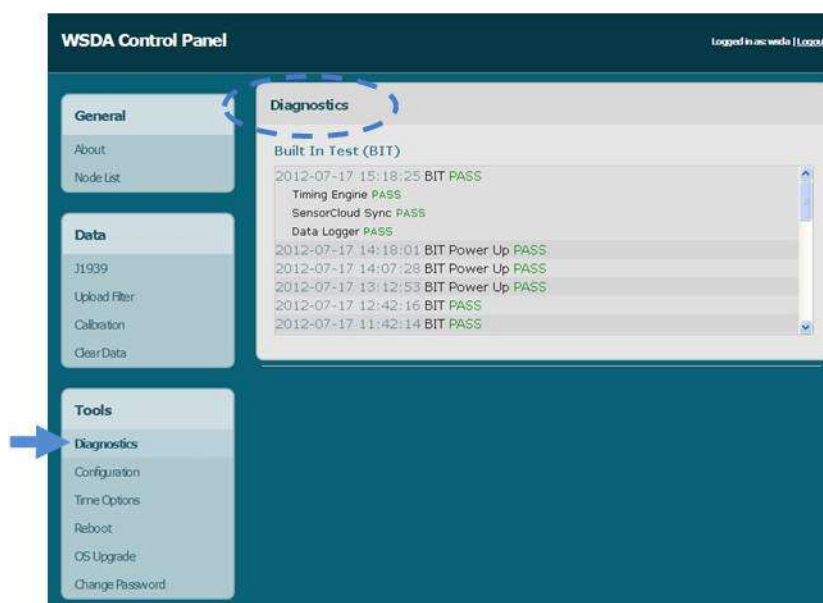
WSDA Control Panel

Logged in as: wsda | Logou

General

About

Node List

Data

J1939

Upload Filter

Calibration

Clear Data

Tools

Diagnostics

Configuration

Time Options

Reboot

OS Upgrade

Change Password

Diagnostics

Built In Test (BIT)

2012-07-17 15:18:25 BIT PASS

Timing Engine PASS

SensorCloud Sync PASS

Data Logger PASS

2012-07-17 14:18:01 BIT Power Up PASS

2012-07-17 14:07:28 BIT Power Up PASS

2012-07-17 13:12:53 BIT Power Up PASS

2012-07-17 12:42:16 BIT PASS

2012-07-17 11:42:14 BIT PASS